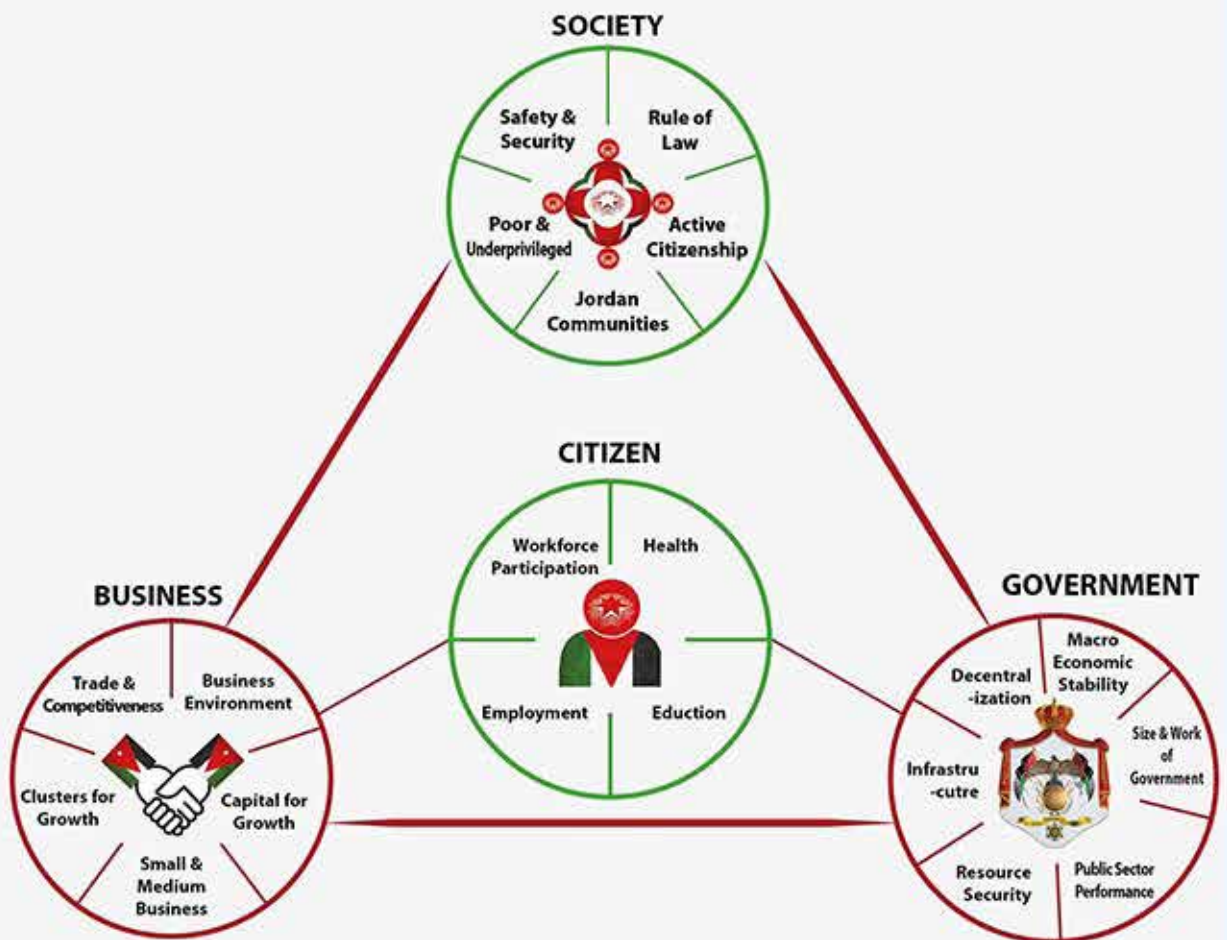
SOCIETY

Safety & Security

Rule of Law

Poor & Underprivileged

Active Citizenship

Jordan Communities

CITIZEN

Workforce Participation

Health

Employment

Eduction

BUSINESS

Trade & Competitiveness

Business Environment

Clusters for Growth

Capital for Growth

Small & Medium Business

GOVERNMENT

Decentral -ization

Macro Economic Stability

Size & Work of Government

Infrastru -cutre

Resource Security

Public Sector Performance